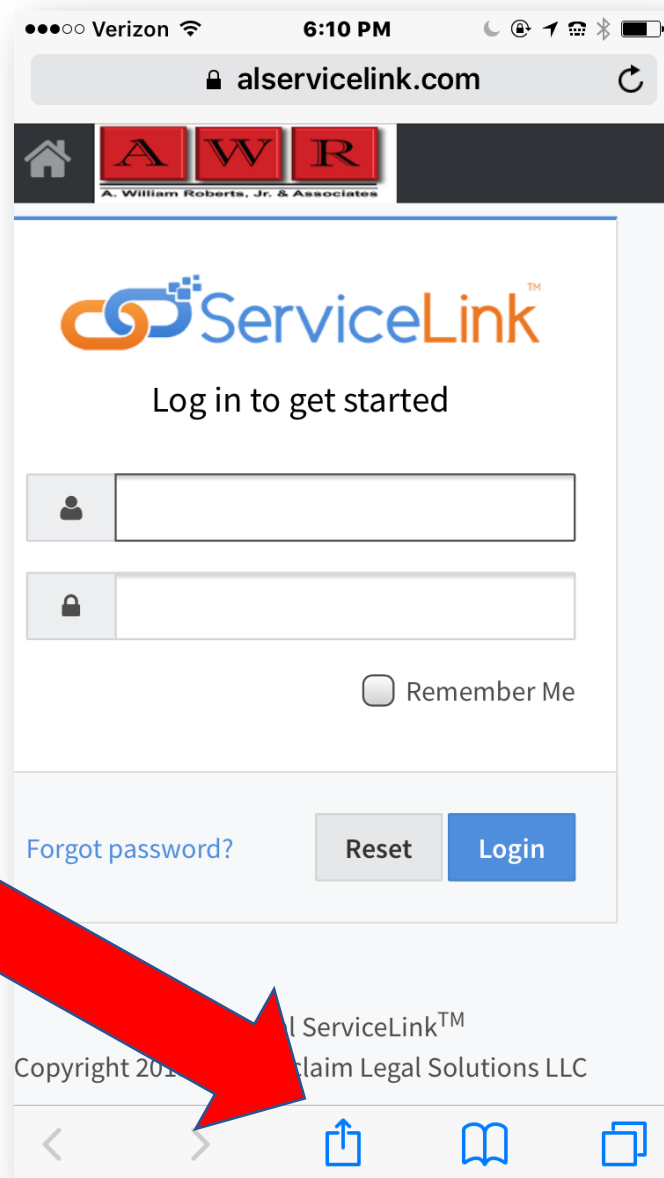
●●●○○ Verizon 6:10 PM

alservicelink.com

A W R
A. William Roberts, Jr. & Associates

ServiceLink™

Log in to get started

Remember Me

Forgot password?

Reset

Login

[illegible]l ServiceLink$^{TM}$

Copyright 201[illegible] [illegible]claim Legal Solutions LLC